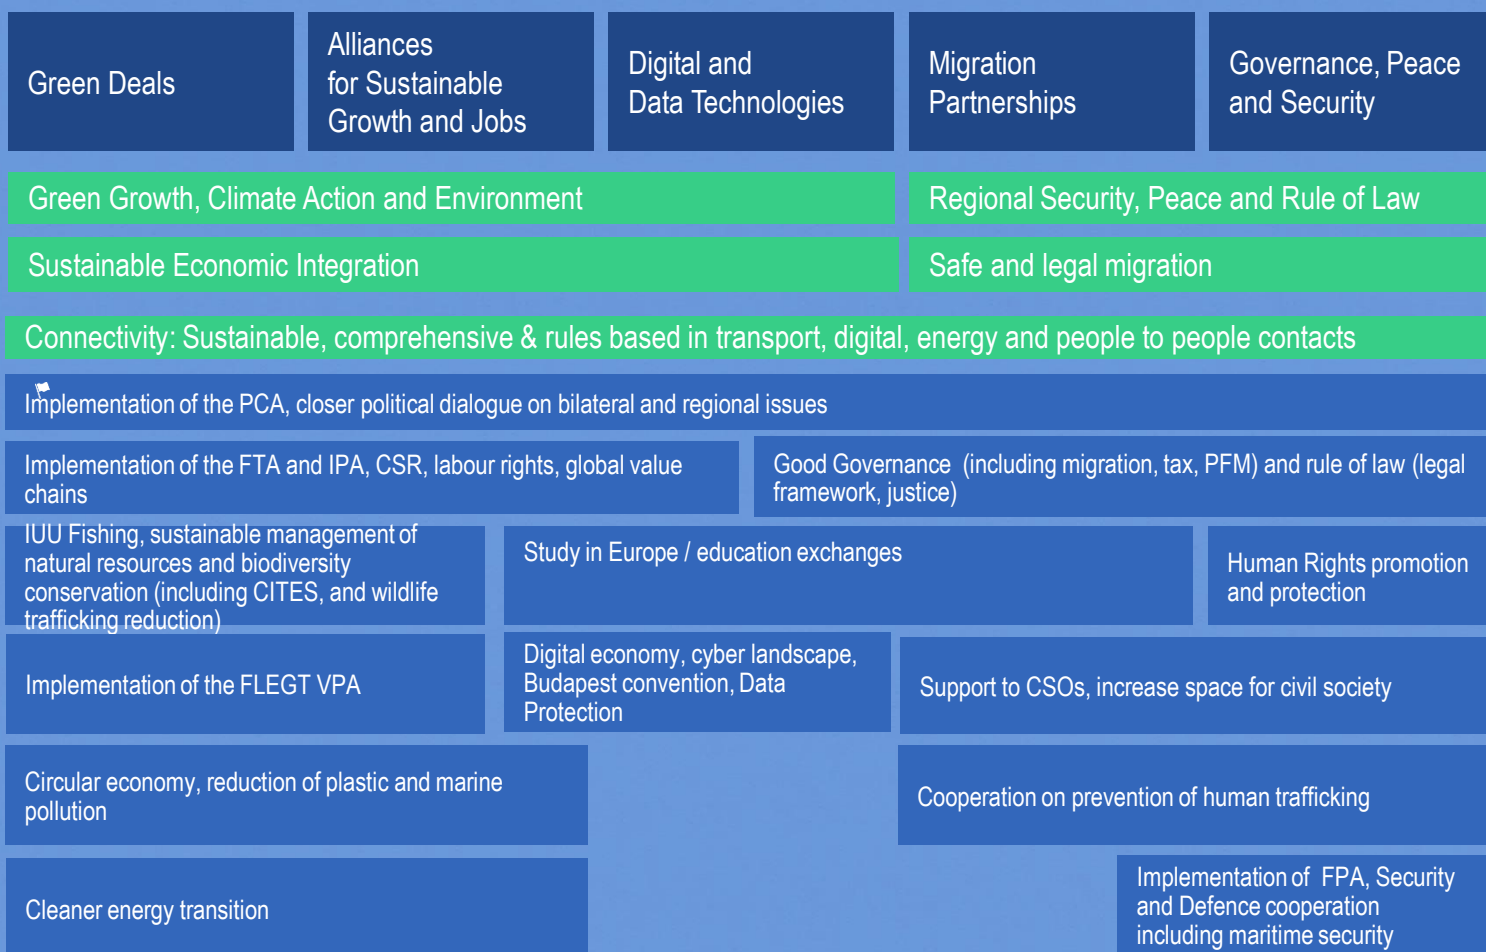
Green Deals

Alliances for Sustainable Growth and Jobs

Digital and Data Technologies

Migration Partnerships

Governance, Peace and Security

Green Growth, Climate Action and Environment

Regional Security, Peace and Rule of Law

Sustainable Economic Integration

Safe and legal migration

Connectivity: Sustainable, comprehensive & rules based in transport, digital, energy and people to people contacts

Implementation of the PCA, closer political dialogue on bilateral and regional issues

Implementation of the FTA and IPA, CSR, labour rights, global value chains

Good Governance (including migration, tax, PFM) and rule of law (legal framework, justice)

IUU Fishing, sustainable management of natural resources and biodiversity conservation (including CITES, and wildlife trafficking reduction)

Study in Europe / education exchanges

Human Rights promotion and protection

Implementation of the FLEGT VPA

Digital economy, cyber landscape, Budapest convention, Data Protection

Support to CSOs, increase space for civil society

Circular economy, reduction of plastic and marine pollution

Cooperation on prevention of human trafficking

Cleaner energy transition

Implementation of FPA, Security and Defence cooperation including maritime security